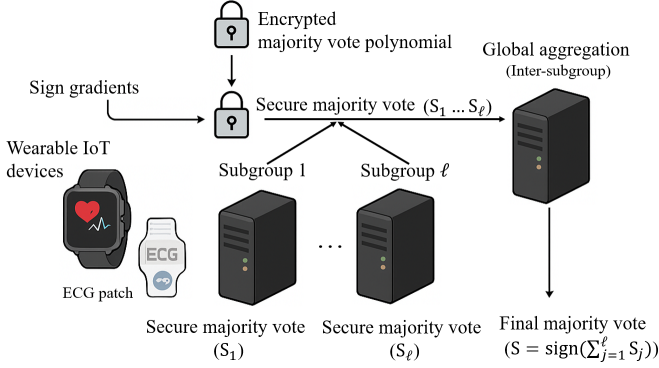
Encrypted majority vote polynomial

Global aggregation
(Inter-subgroup)

Sign gradients

Secure majority vote $(S_1 \dots S_\ell)$

Wearable IoT devices

Subgroup 1

Subgroup $\ell$

ECG

ECG patch

…

Secure majority vote $(S_1)$

Secure majority vote $(S_\ell)$

Final majority vote $(S = \text{sign}(\sum_{j=1}^{\ell} S_j))$